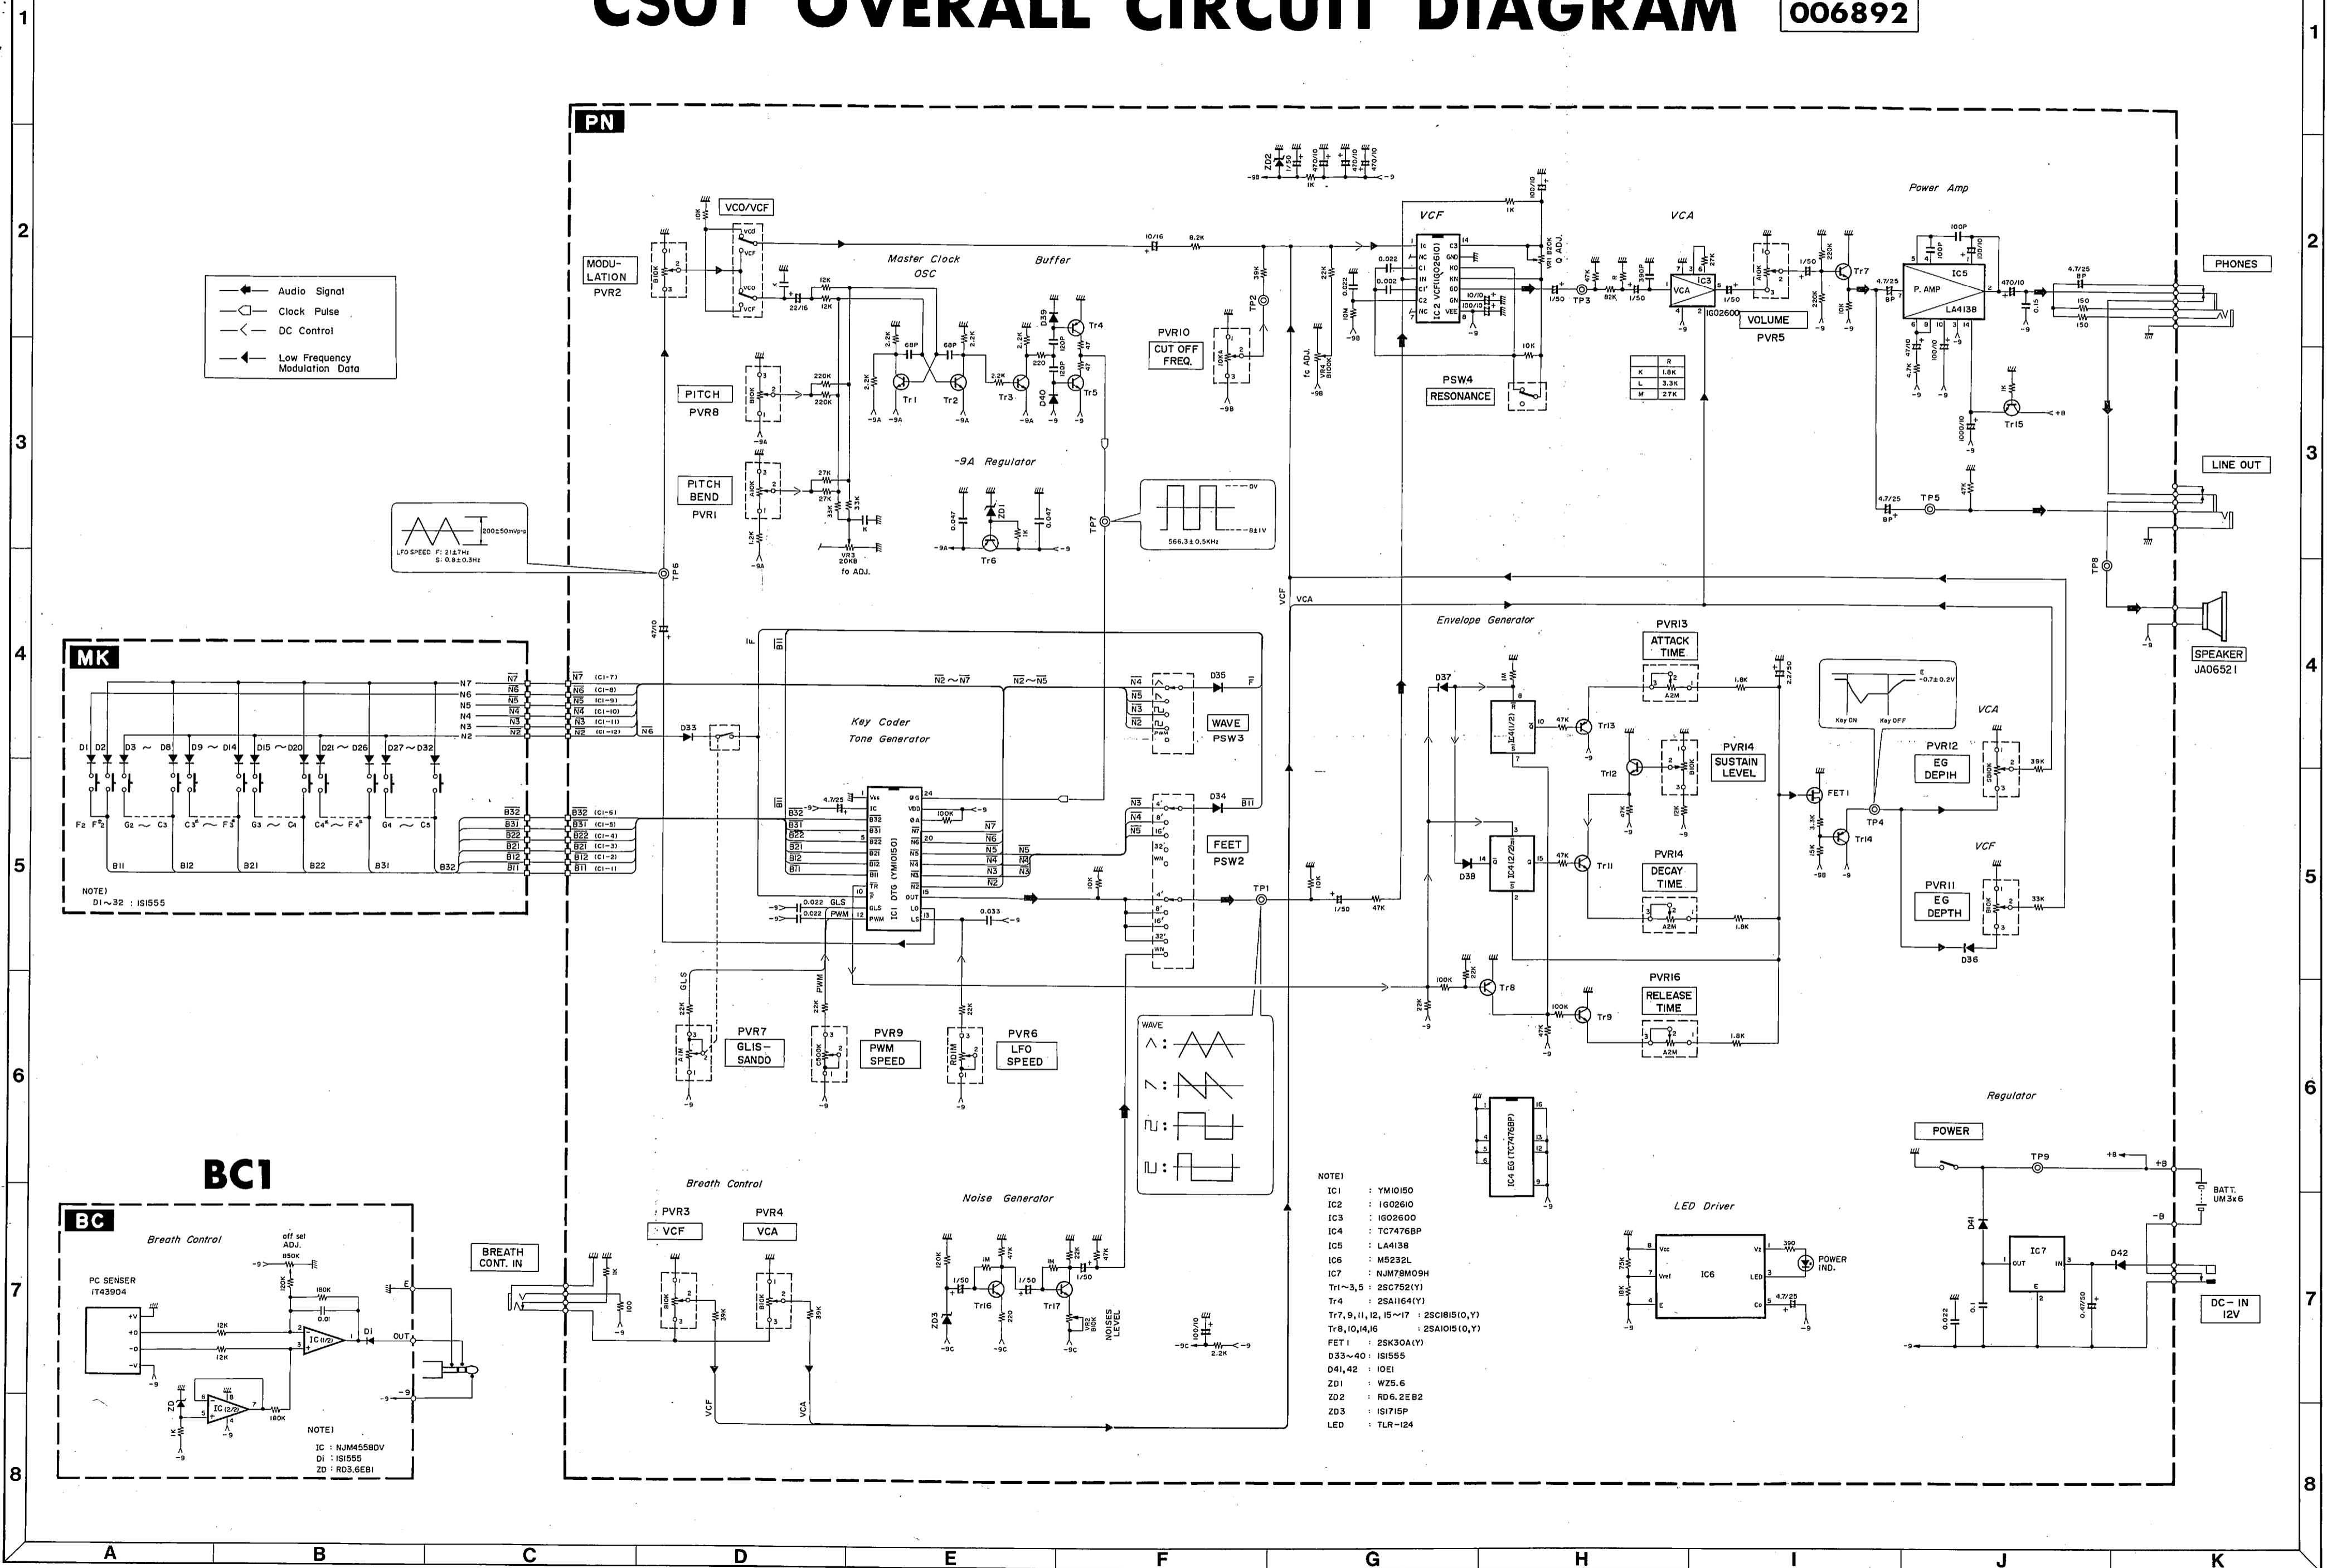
CS01 OVERALL CIRCUIT DIAGRAM 006892

1 2 3 4 5 6 7 8

PN

Audio Signal
Clock Pulse
DC Control
Low Frequency Modulation Data

MODULATION PVR2
VCO/VCF
Master Clock OSC
Buffer
PITCH PVR8
PITCH BEND PVR1
-9A Regulator
PVR10 CUT OFF FREQ.
VCF
VCA
Power Amp
PSW4 RESONANCE
VOLUME PVR5
PHONES
LINE OUT
SPEAKER JA06521
LFO SPEED F: 21±7Hz S: 0.8±0.3Hz
200±50mVp-p
566.3±0.5KHz
TP1 TP2 TP3 TP4 TP5 TP6 TP7 TP8 TP9

| | R |
|---|---|
| K | 1.8K |
| L | 3.3K |
| M | 27K |

MK
Key Coder Tone Generator
IC1 DTG (YM10150)
WAVE PSW3
FEET PSW2
Envelope Generator
PVR13 ATTACK TIME
PVR14 SUSTAIN LEVEL
PVR14 DECAY TIME
PVR16 RELEASE TIME
PVR12 EG DEPTH
PVR11 EG DEPTH
VCA
VCF
Key ON Key OFF
E -0.7±0.2V

NOTE)
D1~32 : IS1555

PVR7 GLISSANDO
PVR9 PWM SPEED
PVR6 LFO SPEED
WAVE

BC1
BC
Breath Control
PC SENSER IT43904
off set ADJ.
NOTE)
IC : NJM4558DV
Di : IS1555
ZD : RD3.6EB1

BREATH CONT. IN
Breath Control
PVR3 VCF
PVR4 VCA
Noise Generator
NOISES LEVEL

NOTE)
IC1 : YM10150
IC2 : IG02610
IC3 : IG02600
IC4 : TC7476BP
IC5 : LA4138
IC6 : M5232L
IC7 : NJM78M09H
Tr1~3,5 : 2SC752(Y)
Tr4 : 2SA1164(Y)
Tr7,9,11,12,15~17 : 2SC1815(O,Y)
Tr8,10,14,16 : 2SA1015(O,Y)
FET1 : 2SK30A(Y)
D33~40 : IS1555
D41,42 : 10E1
ZD1 : WZ5.6
ZD2 : RD6.2EB2
ZD3 : IS1715P
LED : TLR-124

IC4 EG (TC7476BP)
LED Driver
IC6
POWER IND.
Regulator
POWER
BATT. UM3x6
IC7
DC-IN 12V

A B C D E F G H I J K